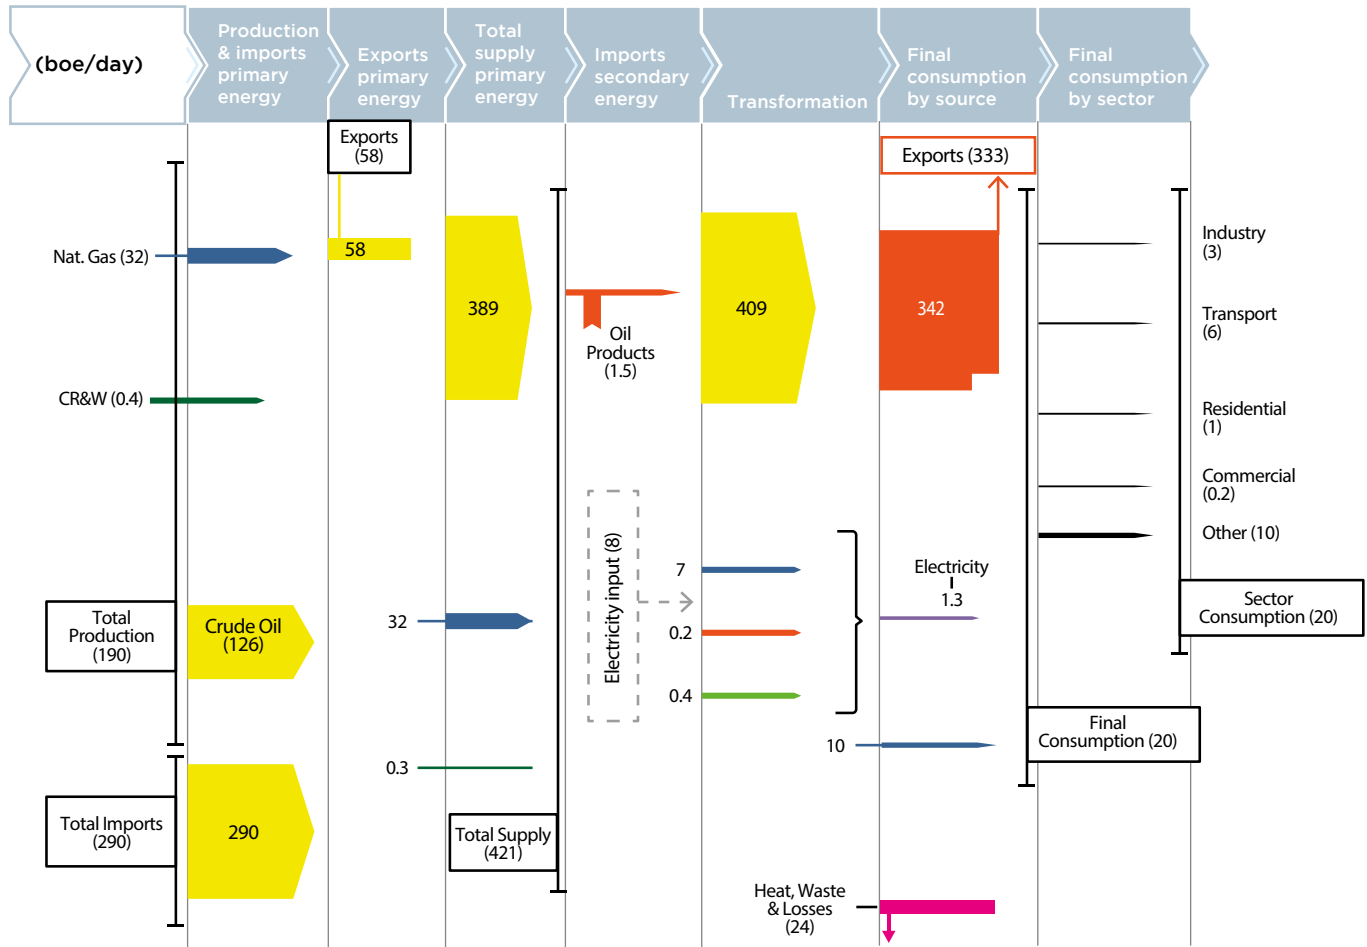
(boe/day)

Production & imports primary energy

Exports primary energy

Total supply primary energy

Imports secondary energy

Transformation

Final consumption by source

Final consumption by sector

Exports (58)

Exports (333)

Nat. Gas (32)

58

389

Oil Products (1.5)

409

342

Industry (3)

Transport (6)

Residential (1)

Commercial (0.2)

Other (10)

CR&W (0.4)

Electricity input (8)

7

Electricity
1.3

Sector Consumption (20)

Total Production (190)

Crude Oil (126)

32

0.2

0.4

Final Consumption (20)

10

0.3

Total Imports (290)

290

Total Supply (421)

Heat, Waste & Losses (24)